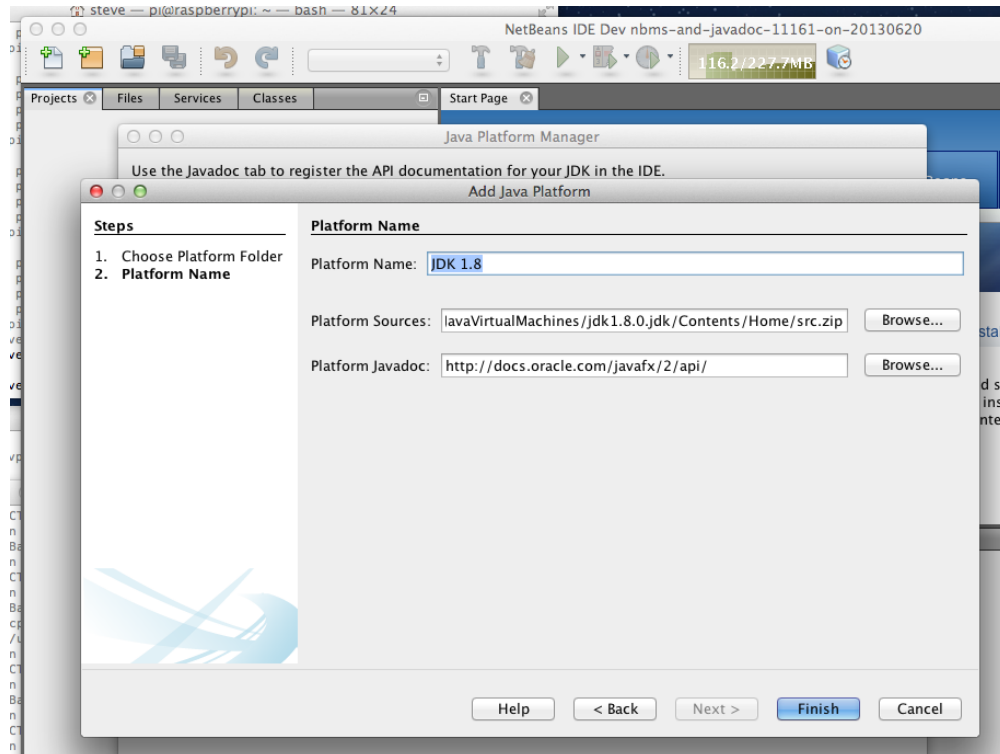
steve — pi@raspberrypi: ~ — bash — 81×24

NetBeans IDE Dev nbms-and-javadoc-11161-on-20130620

116.2/227.7MB

Projects Files Services Classes

Start Page

Java Platform Manager

Use the Javadoc tab to register the API documentation for your JDK in the IDE.

Add Java Platform

Steps

1. Choose Platform Folder
2. Platform Name

Platform Name

Platform Name: JDK 1.8

Platform Sources: lavaVirtualMachines/jdk1.8.0.jdk/Contents/Home/src.zip Browse...

Platform Javadoc: http://docs.oracle.com/javafx/2/api/ Browse...

Help < Back Next > Finish Cancel